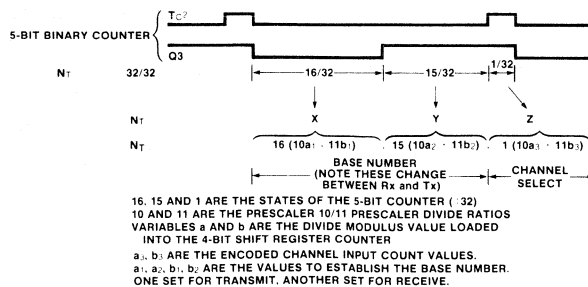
5-BIT BINARY COUNTER

$T_C$?

Q3

$N_T$ 32/32

16/32

15/32

1/32

$N_T$

X

Y

Z

$N_T$

16 $(10a_1 \cdot 11b_1)$

. 15 $(10a_2 \cdot 11b_2)$

. 1 $(10a_3 \cdot 11b_3)$

BASE NUMBER (NOTE THESE CHANGE BETWEEN Rx and Tx)

CHANNEL SELECT

16, 15 AND 1 ARE THE STATES OF THE 5-BIT COUNTER ( :32)
10 AND 11 ARE THE PRESCALER 10/11 PRESCALER DIVIDE RATIOS
VARIABLES a AND b ARE THE DIVIDE MODULUS VALUE LOADED INTO THE 4-BIT SHIFT REGISTER COUNTER

$a_3$, $b_3$ ARE THE ENCODED CHANNEL INPUT COUNT VALUES.
$a_1$, $a_2$, $b_1$, $b_2$ ARE THE VALUES TO ESTABLISH THE BASE NUMBER.
ONE SET FOR TRANSMIT, ANOTHER SET FOR RECEIVE.